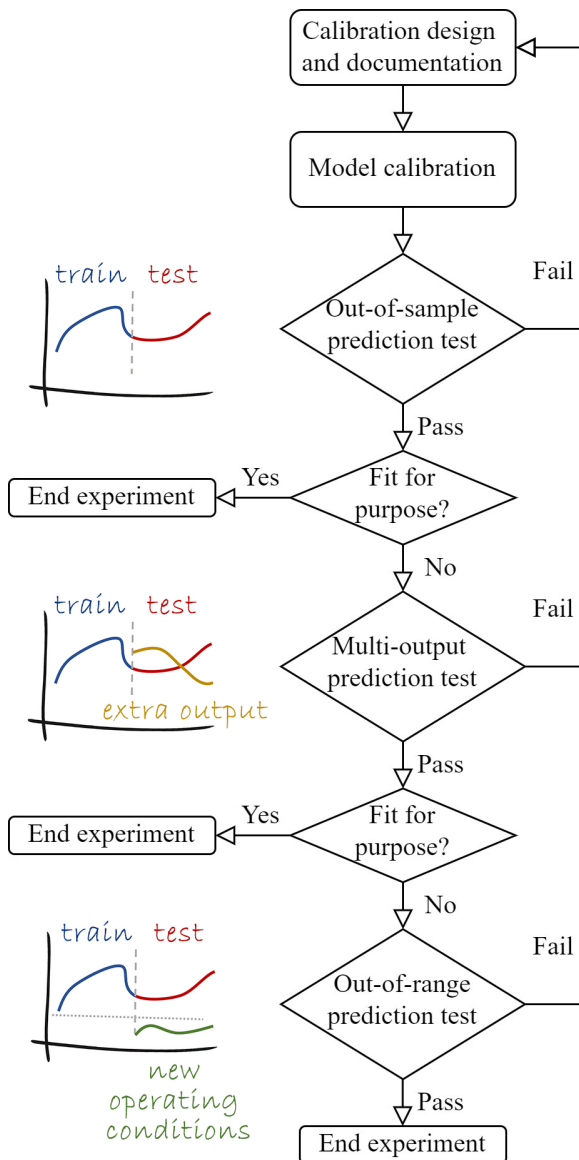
Calibration design and documentation

Model calibration

train test

Fail

Out-of-sample prediction test

Pass

Yes

End experiment

Fit for purpose?

No

train test

Fail

Multi-output prediction test

extra output

Pass

Yes

End experiment

Fit for purpose?

No

train test

Fail

Out-of-range prediction test

new operating conditions

Pass

End experiment